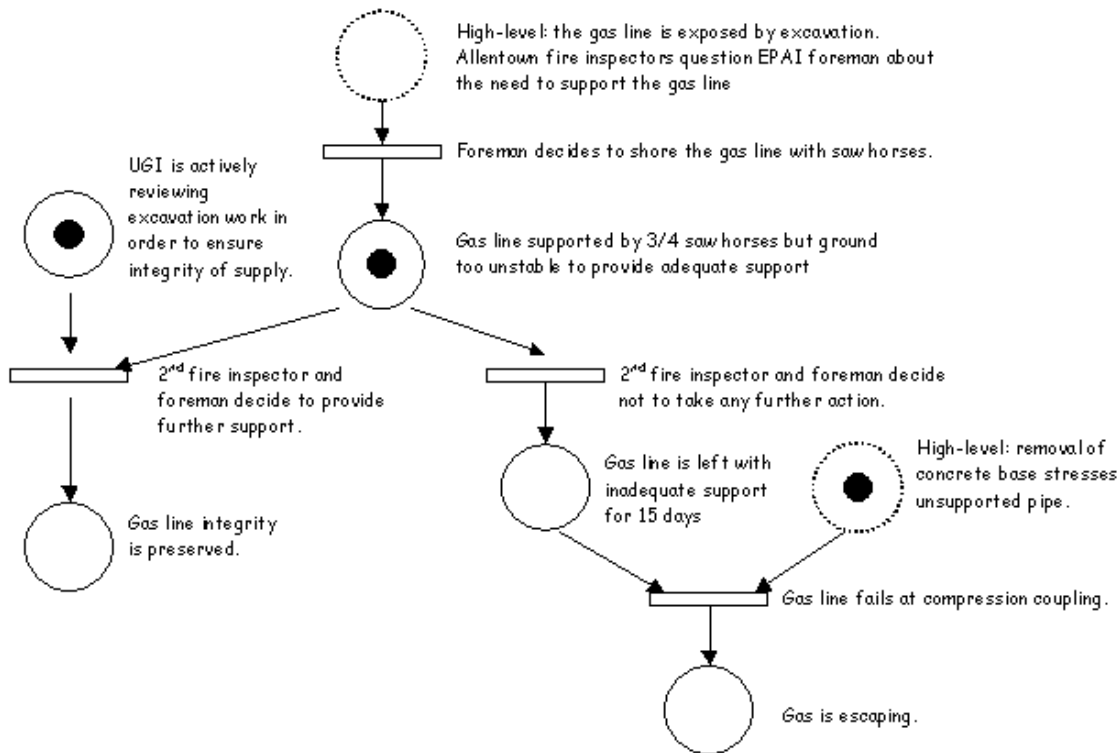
High-level: the gas line is exposed by excavation. Allentown fire inspectors question EPAI foreman about the need to support the gas line

Foreman decides to shore the gas line with saw horses.

UGI is actively reviewing excavation work in order to ensure integrity of supply.

Gas line supported by 3/4 saw horses but ground too unstable to provide adequate support

2$^{nd}$ fire inspector and foreman decide to provide further support.

2$^{nd}$ fire inspector and foreman decide not to take any further action.

Gas line is left with inadequate support for 15 days

High-level: removal of concrete base stresses unsupported pipe.

Gas line integrity is preserved.

Gas line fails at compression coupling.

Gas is escaping.